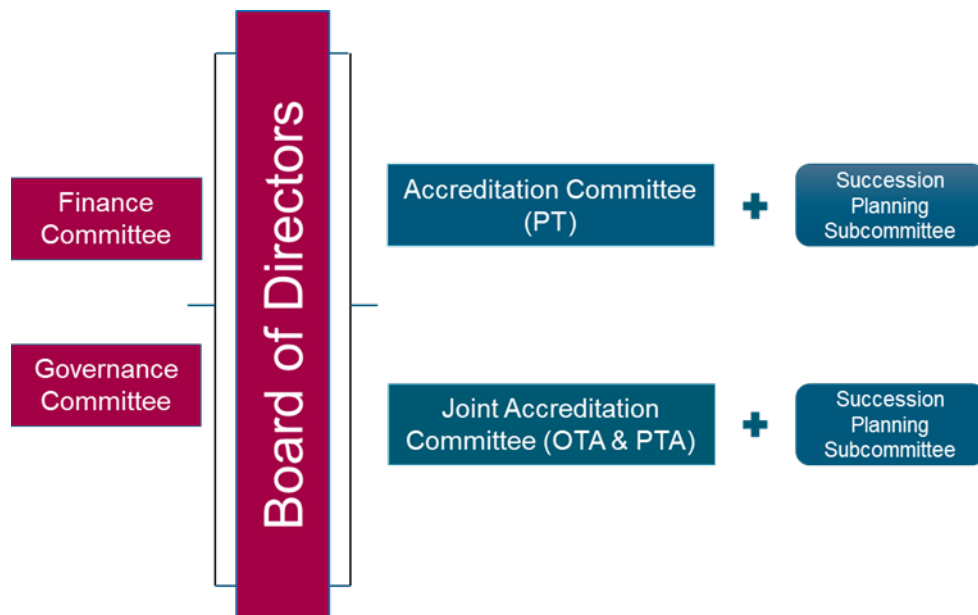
Finance Committee

Governance Committee

Board of Directors

Accreditation Committee (PT)

Succession Planning Subcommittee

Joint Accreditation Committee (OTA & PTA)

Succession Planning Subcommittee